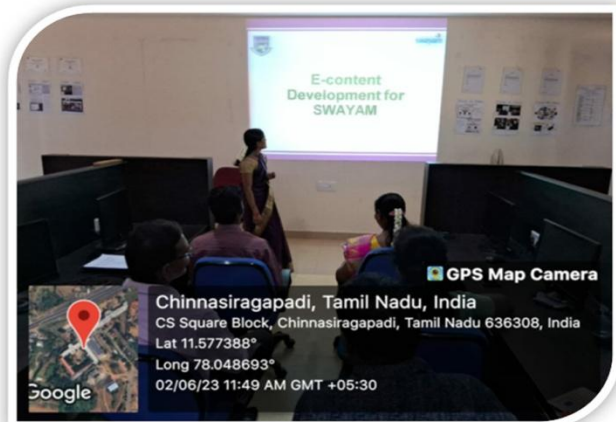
E-content Development for SWAYAM

GPS Map Camera

Chinnasiragapadi, Tamil Nadu, India
CS Square Block, Chinnasiragapadi, Tamil Nadu 636308, India
Lat 11.577388°
Long 78.048693°
02/06/23 11:49 AM GMT +05:30

Google